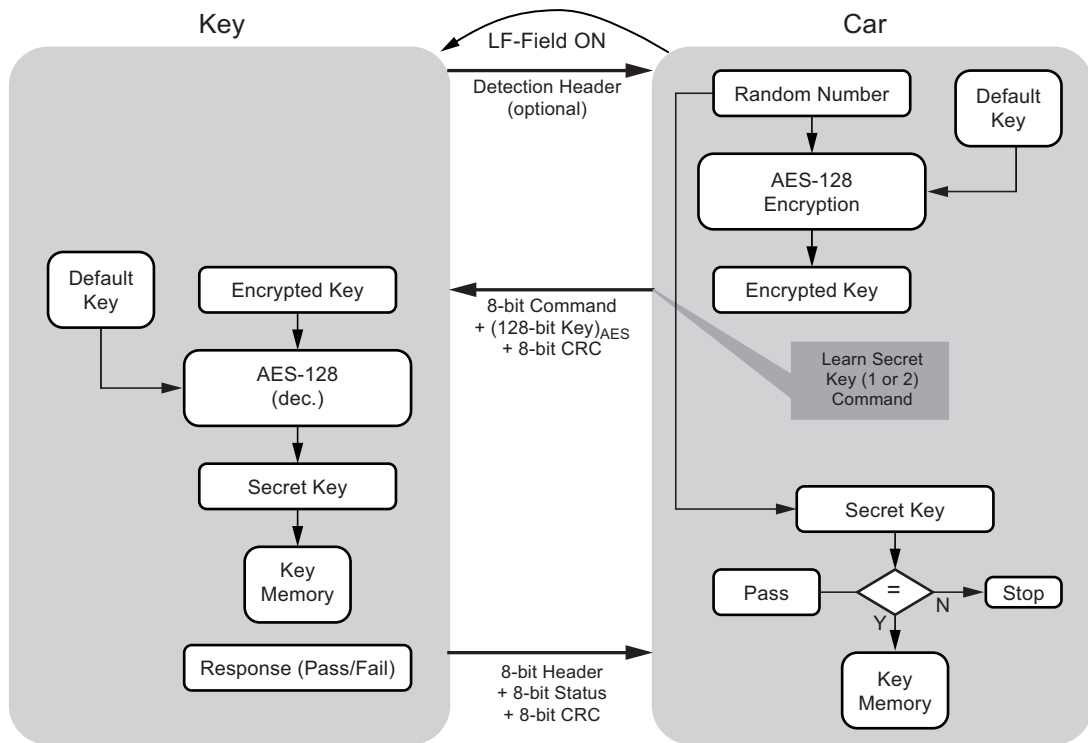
Key

Car

LF-Field ON

Detection Header (optional)

Random Number

Default Key

AES-128 Encryption

Encrypted Key

Default Key

Encrypted Key

8-bit Command + (128-bit Key)$_{AES}$ + 8-bit CRC

AES-128 (dec.)

Learn Secret Key (1 or 2) Command

Secret Key

Secret Key

Key Memory

Pass

=

N

Stop

Y

Response (Pass/Fail)

8-bit Header + 8-bit Status + 8-bit CRC

Key Memory